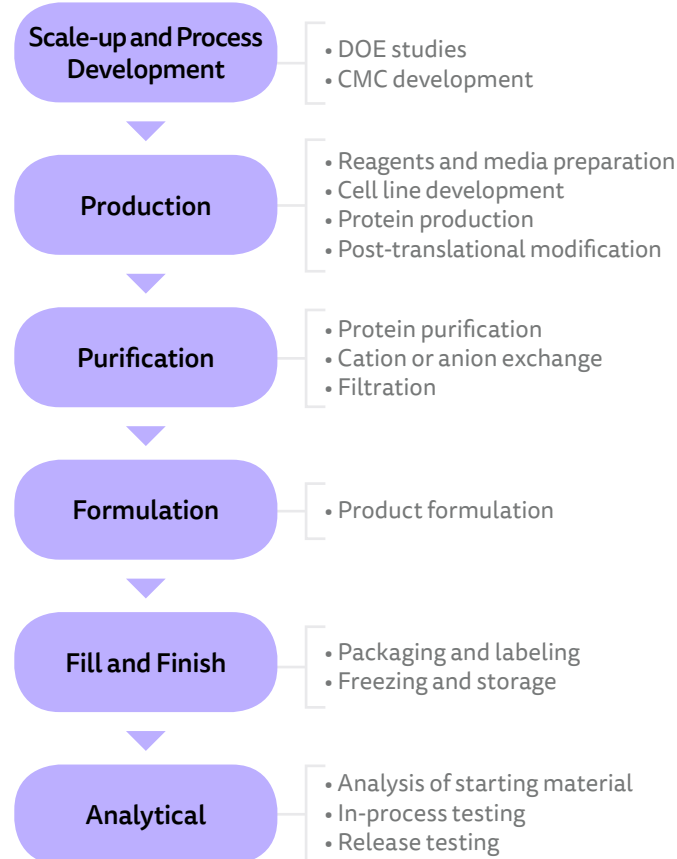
Scale-up and Process Development

• DOE studies
• CMC development

Production

• Reagents and media preparation
• Cell line development
• Protein production
• Post-translational modification

Purification

• Protein purification
• Cation or anion exchange
• Filtration

Formulation

• Product formulation

Fill and Finish

• Packaging and labeling
• Freezing and storage

Analytical

• Analysis of starting material
• In-process testing
• Release testing